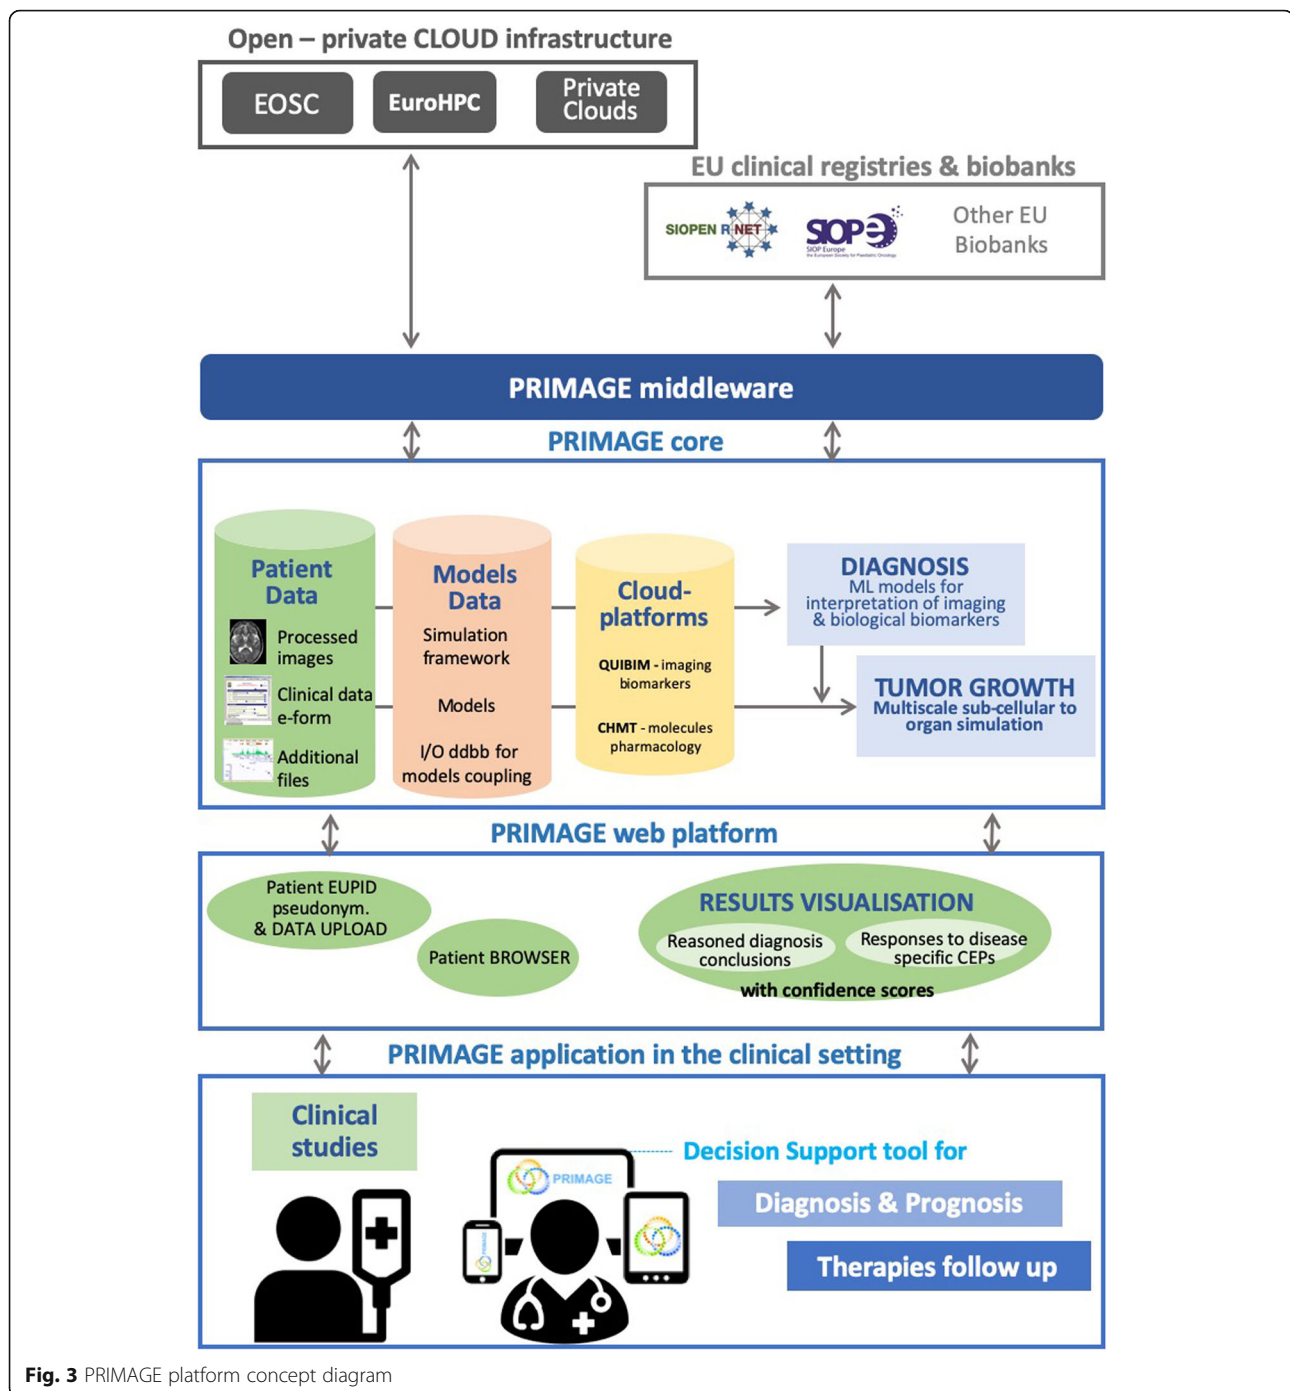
Open – private CLOUD infrastructure

EOSC

EuroHPC

Private Clouds

EU clinical registries & biobanks

SIOPEN R NET

SIOPE
SIOP Europe
the European Society for Paediatric Oncology

Other EU Biobanks

PRIMAGE middleware

PRIMAGE core

Patient Data

Processed images

Clinical data e-form

Additional files

Models Data

Simulation framework

Models

I/O ddbb for models coupling

Cloud-platforms

QUIBIM - imaging biomarkers

CHMT - molecules pharmacology

DIAGNOSIS
ML models for interpretation of imaging & biological biomarkers

TUMOR GROWTH
Multiscale sub-cellular to organ simulation

PRIMAGE web platform

Patient EUPID pseudonym. & DATA UPLOAD

Patient BROWSER

RESULTS VISUALISATION

Reasoned diagnosis conclusions

Responses to disease specific CEPs

with confidence scores

PRIMAGE application in the clinical setting

Clinical studies

PRIMAGE

Decision Support tool for

Diagnosis & Prognosis

Therapies follow up

Fig. 3 PRIMAGE platform concept diagram